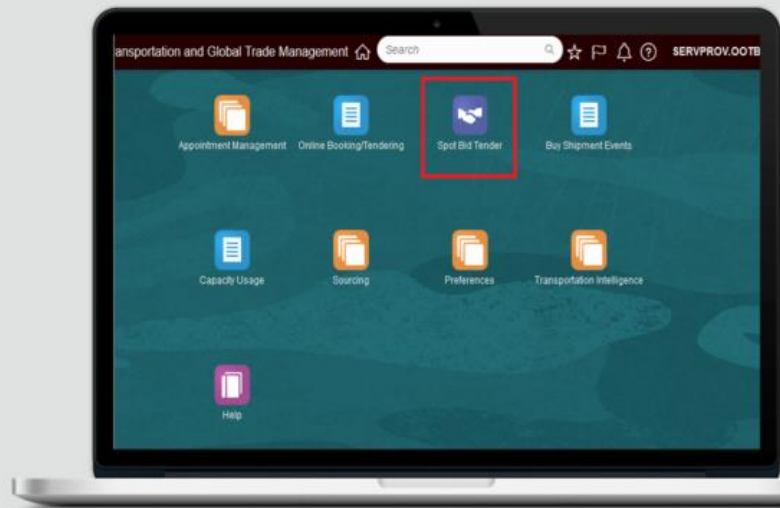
ansportation and Global Trade Management

Search

SERVPROV.OOTB

Appointment Management

Online Booking/Tendering

Spot Bid Tender

Buy Shipment Events

Capacity Usage

Sourcing

Preferences

Transportation Intelligence

Help